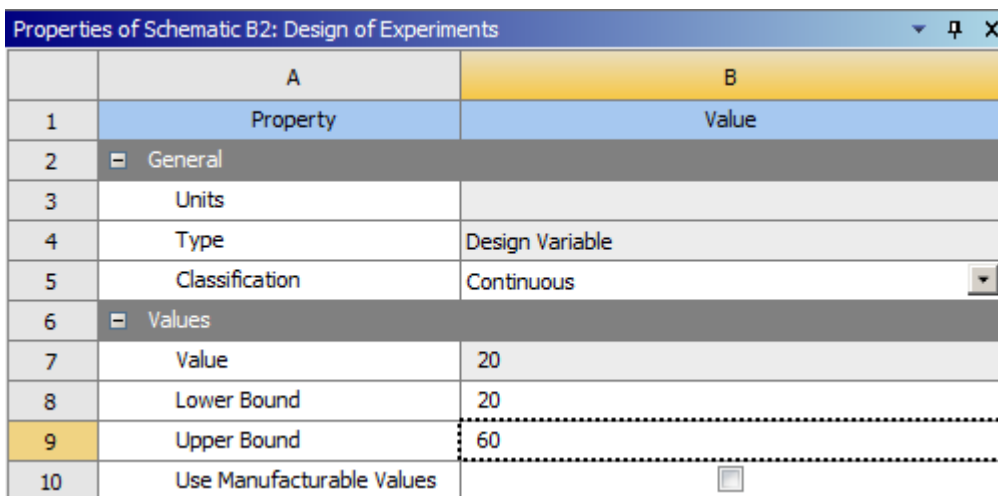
Properties of Schematic B2: Design of Experiments

| | A | B |
|---|---|---|
| 1 | Property | Value |
| 2 | General | |
| 3 | Units | |
| 4 | Type | Design Variable |
| 5 | Classification | Continuous |
| 6 | Values | |
| 7 | Value | 20 |
| 8 | Lower Bound | 20 |
| 9 | Upper Bound | 60 |
| 10 | Use Manufacturable Values | |